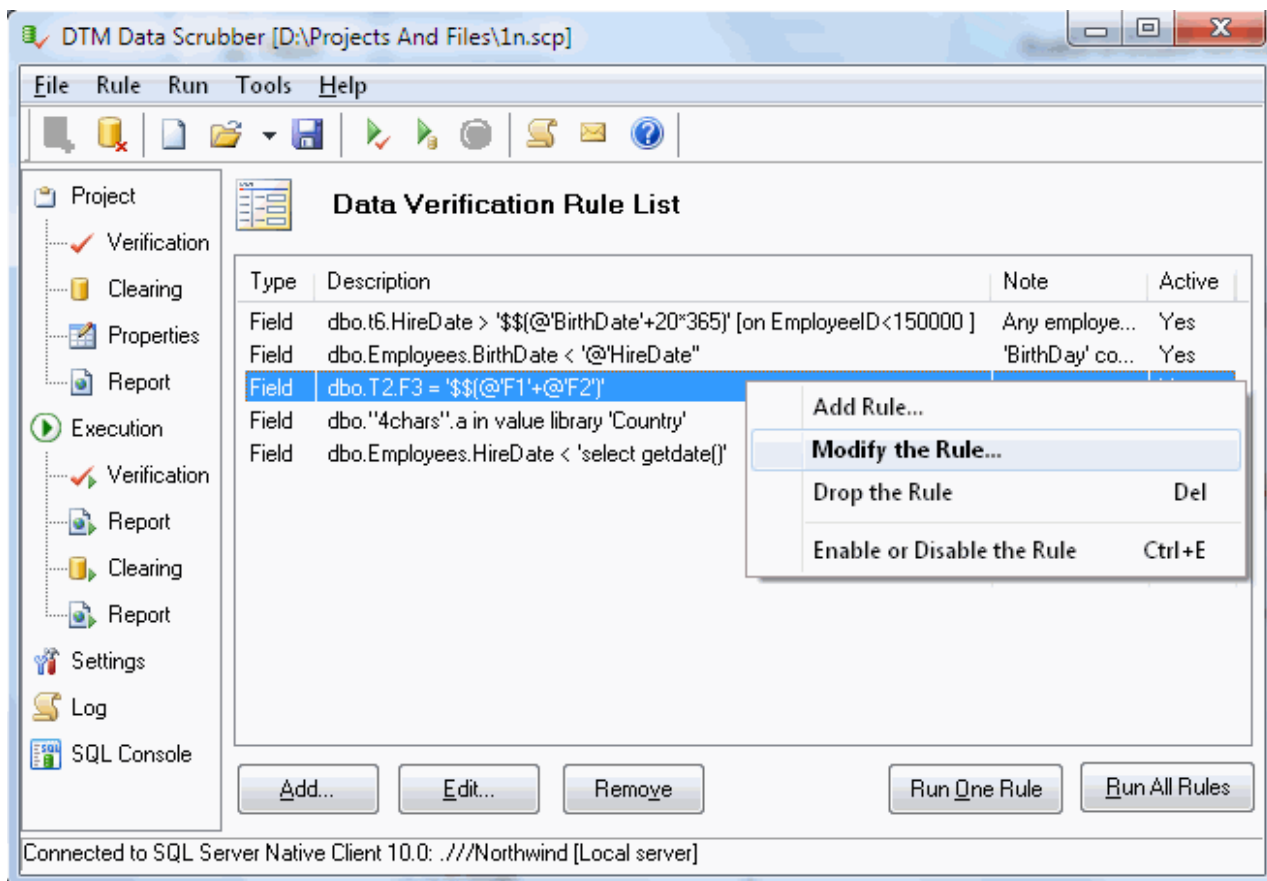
DTM Data Scrubber [D:\Projects And Files\1n.scp]

File Rule Run Tools Help

Project
Verification
Clearing
Properties
Report
Execution
Verification
Report
Clearing
Report
Settings
Log
SQL Console

Data Verification Rule List

| Type | Description | Note | Active |
|---|---|---|---|
| Field | dbo.t6.HireDate > '$$(@'BirthDate'+20*365)' [on EmployeeID<150000 ] | Any employe... | Yes |
| Field | dbo.Employees.BirthDate < '@'HireDate'' | 'BirthDay' co... | Yes |
| Field | dbo.T2.F3 = '$$(@'F1'+@'F2')' | | |
| Field | dbo."4chars".a in value library 'Country' | | |
| Field | dbo.Employees.HireDate < 'select getdate()' | | |

Add Rule...
Modify the Rule...
Drop the Rule Del
Enable or Disable the Rule Ctrl+E

Add... Edit... Remove Run One Rule Run All Rules

Connected to SQL Server Native Client 10.0: .///Northwind [Local server]